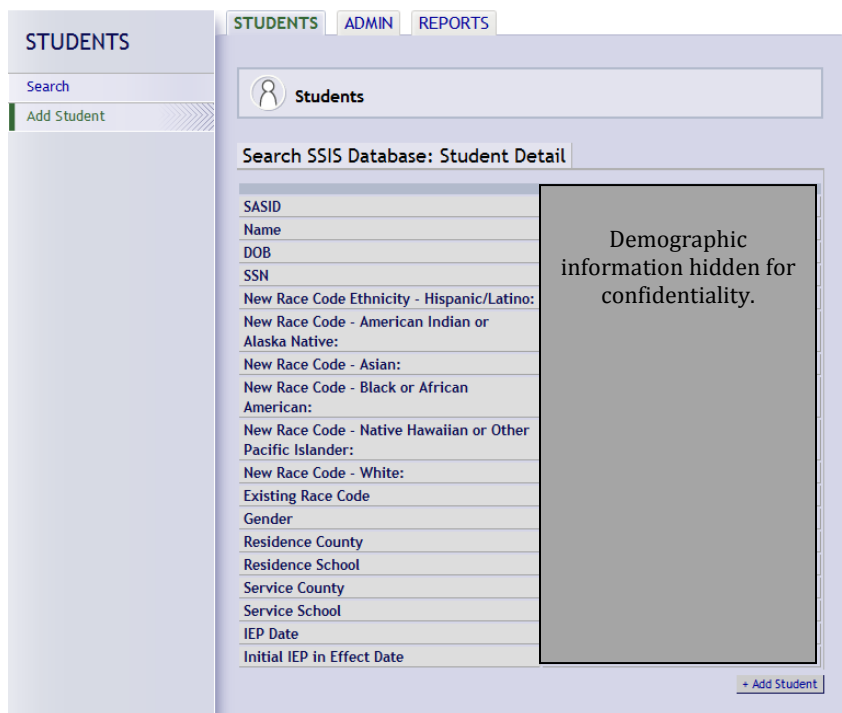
STUDENTS

Search

Add Student

STUDENTS ADMIN REPORTS

Students

Search SSIS Database: Student Detail

| | |
|---|---|
| SASID | Demographic information hidden for confidentiality. |
| Name | |
| DOB | |
| SSN | |
| New Race Code Ethnicity - Hispanic/Latino: | |
| New Race Code - American Indian or Alaska Native: | |
| New Race Code - Asian: | |
| New Race Code - Black or African American: | |
| New Race Code - Native Hawaiian or Other Pacific Islander: | |
| New Race Code - White: | |
| Existing Race Code | |
| Gender | |
| Residence County | |
| Residence School | |
| Service County | |
| Service School | |
| IEP Date | |
| Initial IEP in Effect Date | |

+ Add Student